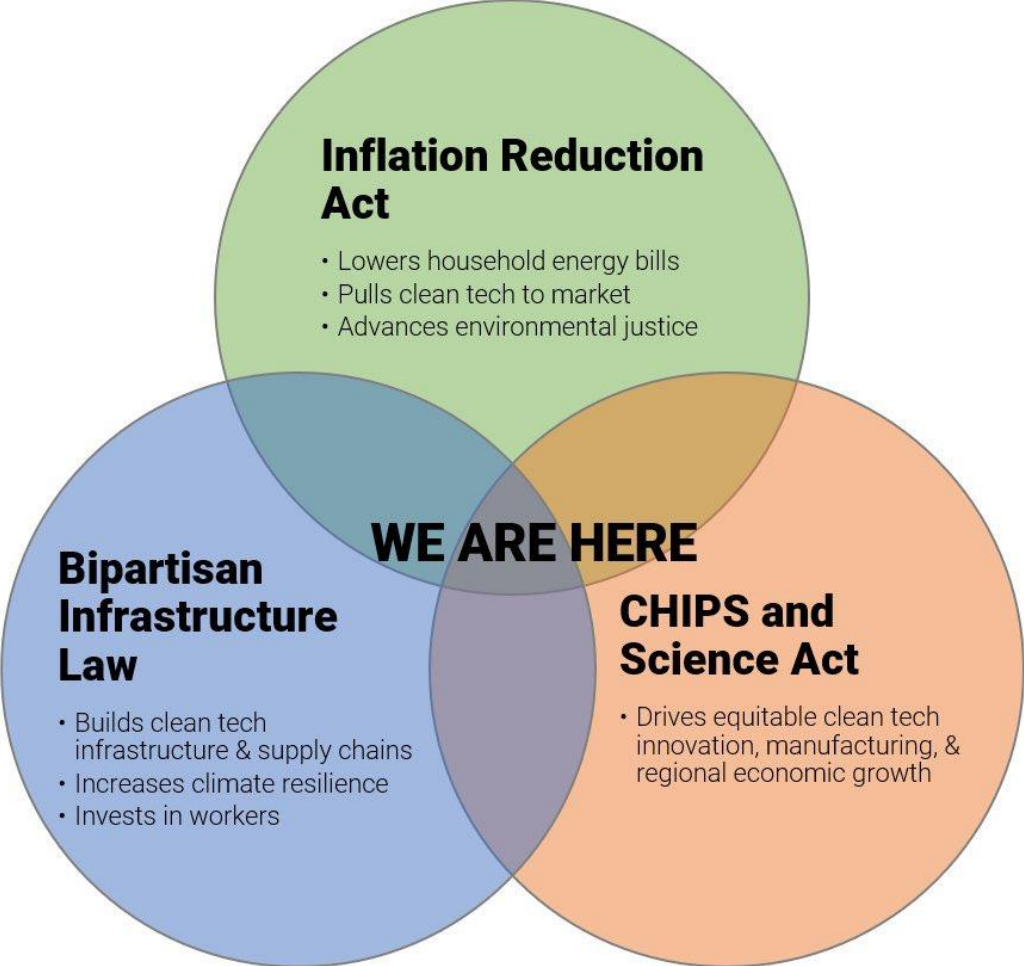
Inflation Reduction Act

• Lowers household energy bills
• Pulls clean tech to market
• Advances environmental justice

WE ARE HERE

Bipartisan Infrastructure Law

• Builds clean tech infrastructure & supply chains
• Increases climate resilience
• Invests in workers

CHIPS and Science Act

• Drives equitable clean tech innovation, manufacturing, & regional economic growth